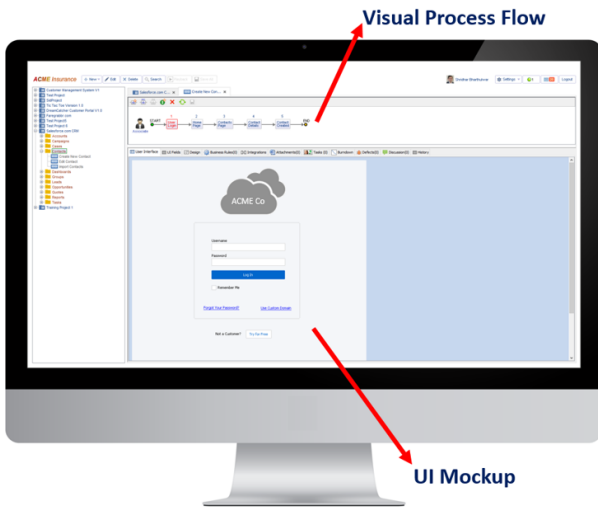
Visual Process Flow

ACME Insurance

New | Edit | Delete | Search

Customer Management System V1
Test Project
SaltProject
Tic Tac Toe Version 1.0
DreamCatcher Customer Portal V1.0
Flyingrobin.com
Test Project3
Test Project 8
Salesforce.com CRM
Accounts
Campaigns
Leads
Contacts
Create New Contact
Edit Contact
Import Contacts
Dashboards
Groups
Leads
Opportunities
Quotes
Reports
Tasks
Training Project 1

START
END

User Interface | UI Fields | Design | Business Rules(0) | Integrations | Attachments(0) | Tasks (0) | Burndown | Defects(0) | Discussion(0) | History

ACME Co

Username
Password
Log In
Remember Me
Forgot Your Password?
Use Custom Domain

Not a Customer? Try for Free

UI Mockup